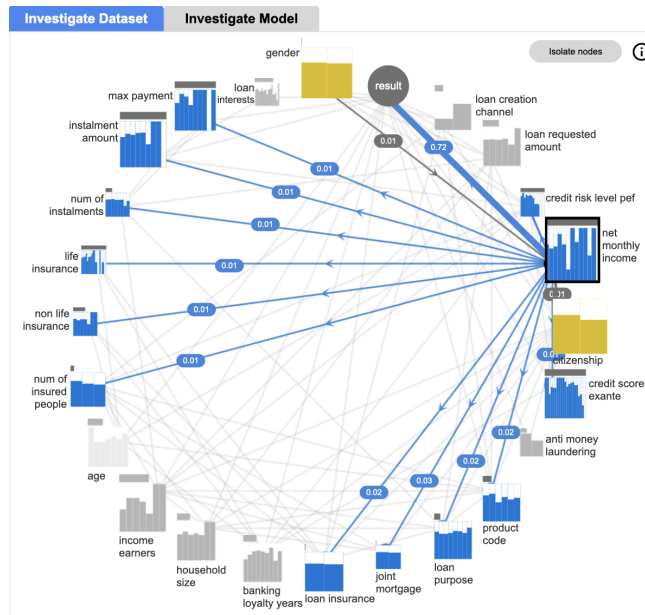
Investigate Dataset
Investigate Model
Isolate nodes
gender
result
loan interests
max payment
loan creation channel
instalment amount
0.01
0.72
loan requested amount
0.01
0.01
credit risk level pef
num of instalments
0.01
net monthly income
life insurance
0.01
0.01
non life insurance
0.01
citizenship
0.01
num of insured people
credit score exante
0.02
anti money laundering
age
0.02
0.03
0.02
product code
income earners
household size
banking loyalty years
loan insurance
joint mortgage
loan purpose